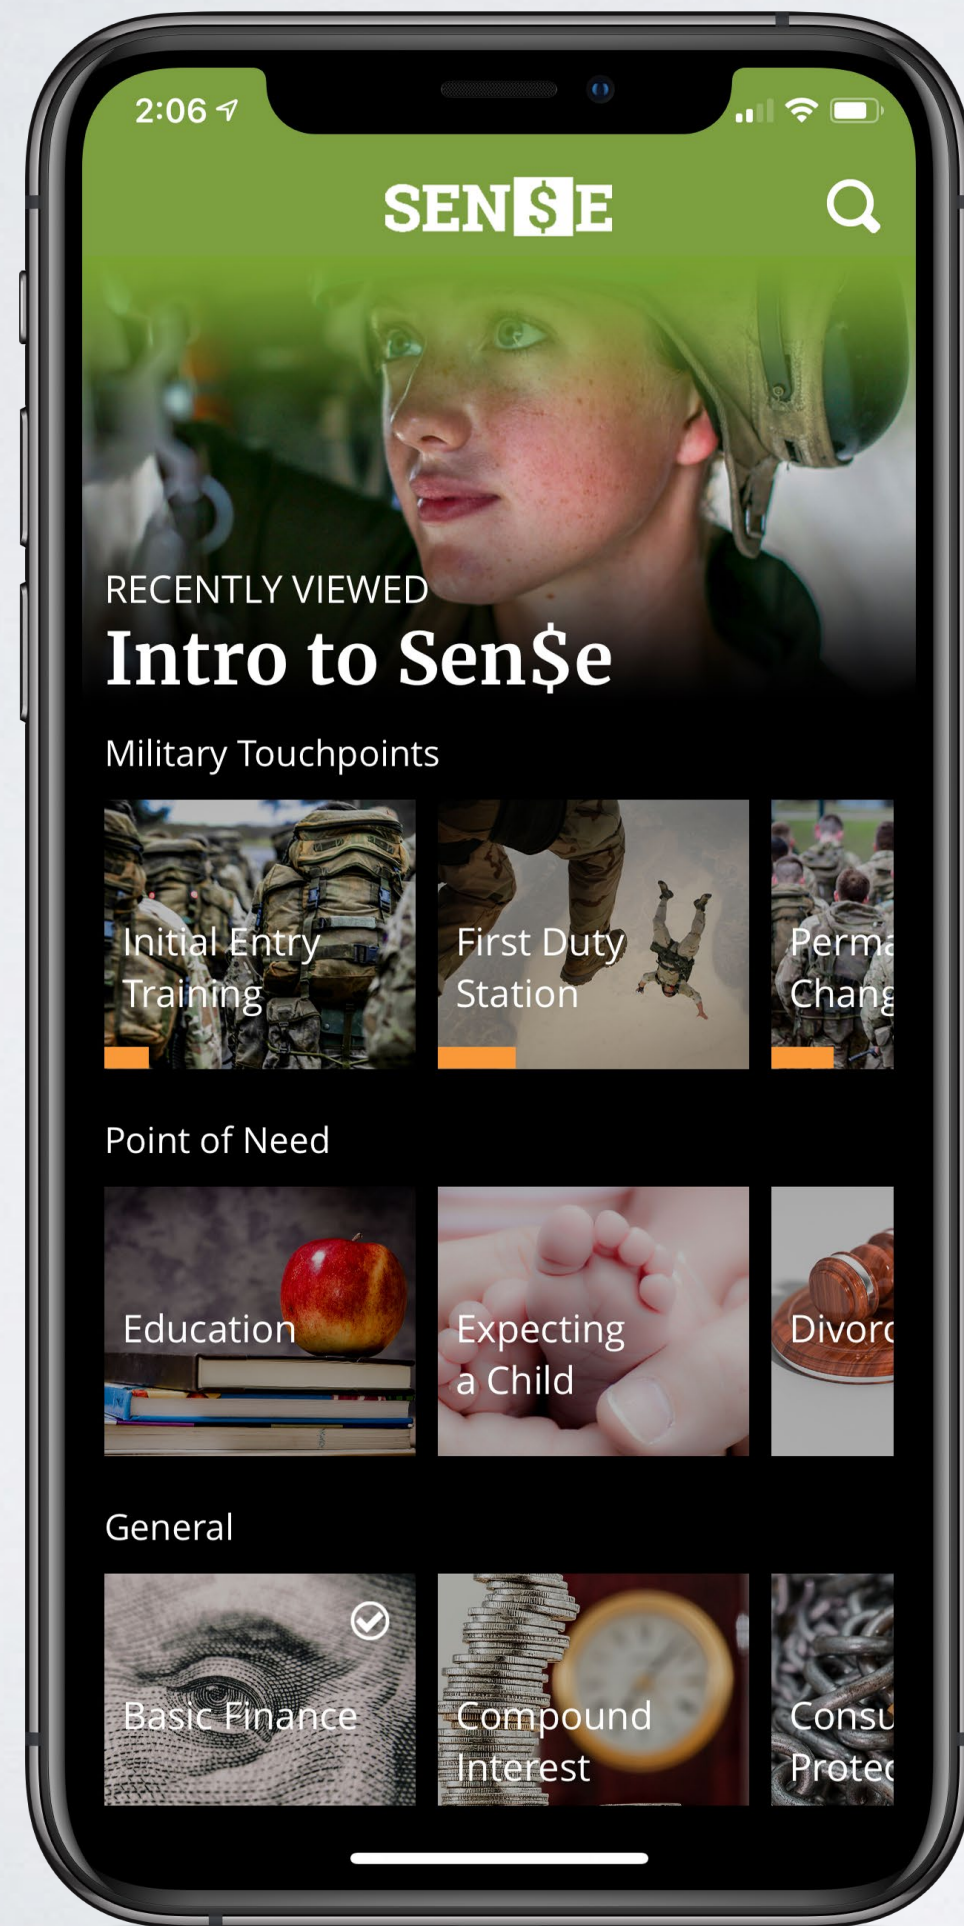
2:06

SEN$E

RECENTLY VIEWED
Intro to Sen$e

Military Touchpoints

Initial Entry Training

First Duty Station

Perma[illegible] Chang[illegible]

Point of Need

Education

Expecting a Child

Divorc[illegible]

General

Basic Finance

Compound Interest

Consu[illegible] Protec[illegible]